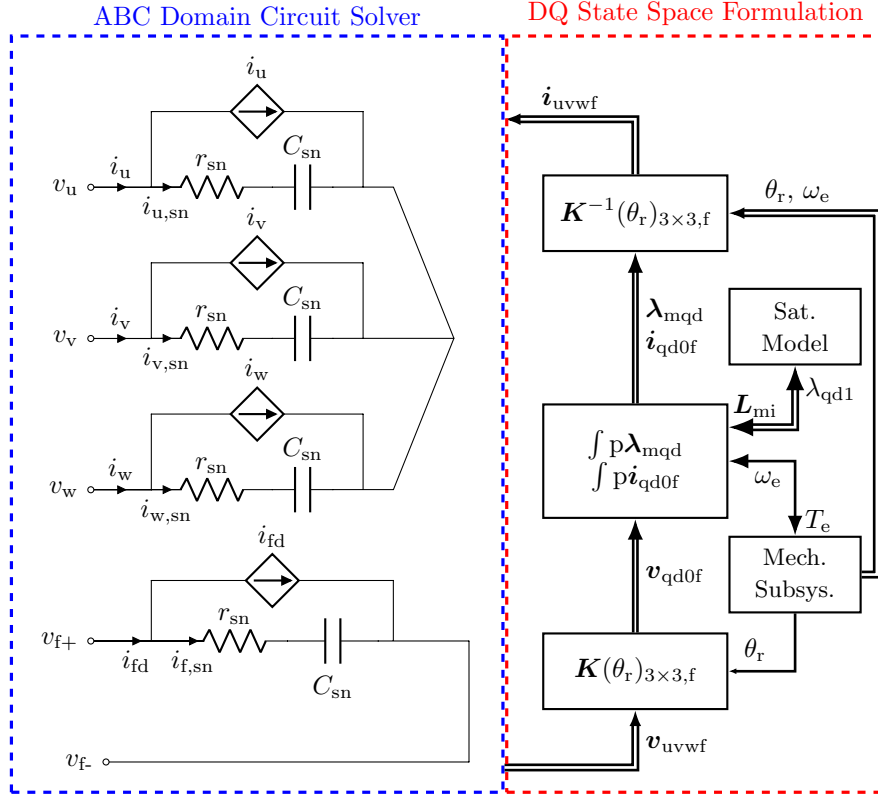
ABC Domain Circuit Solver

$i_{\mathrm{u}}$
$v_{\mathrm{u}}$ $i_{\mathrm{u}}$ $r_{\mathrm{sn}}$ $C_{\mathrm{sn}}$
$i_{\mathrm{u,sn}}$
$i_{\mathrm{v}}$
$v_{\mathrm{v}}$ $i_{\mathrm{v}}$ $r_{\mathrm{sn}}$ $C_{\mathrm{sn}}$
$i_{\mathrm{v,sn}}$
$i_{\mathrm{w}}$
$v_{\mathrm{w}}$ $i_{\mathrm{w}}$ $r_{\mathrm{sn}}$ $C_{\mathrm{sn}}$
$i_{\mathrm{w,sn}}$
$i_{\mathrm{fd}}$
$v_{\mathrm{f+}}$ $r_{\mathrm{sn}}$
$i_{\mathrm{fd}}$ $i_{\mathrm{f,sn}}$
$C_{\mathrm{sn}}$
$v_{\mathrm{f-}}$

DQ State Space Formulation

$\boldsymbol{i}_{\mathrm{uvwf}}$
$\boldsymbol{K}^{-1}(\theta_{\mathrm{r}})_{3\times3,\mathrm{f}}$
$\theta_{\mathrm{r}}$, $\omega_{\mathrm{e}}$
$\boldsymbol{\lambda}_{\mathrm{mqd}}$
$\boldsymbol{i}_{\mathrm{qd0f}}$
Sat. Model
$\boldsymbol{L}_{\mathrm{mi}}$
$\lambda_{\mathrm{qd1}}$
$\int \mathrm{p}\boldsymbol{\lambda}_{\mathrm{mqd}}$
$\int \mathrm{p}\boldsymbol{i}_{\mathrm{qd0f}}$
$\omega_{\mathrm{e}}$
$T_{\mathrm{e}}$
$\boldsymbol{v}_{\mathrm{qd0f}}$
Mech. Subsys.
$\theta_{\mathrm{r}}$
$\boldsymbol{K}(\theta_{\mathrm{r}})_{3\times3,\mathrm{f}}$
$\boldsymbol{v}_{\mathrm{uvwf}}$